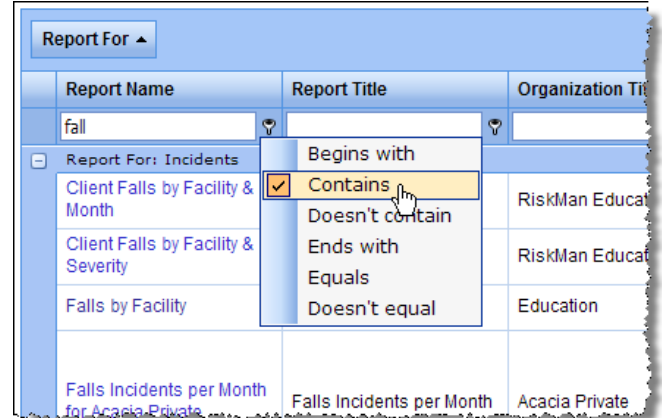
Report For

| Report Name | Report Title | Organization Ti |
|---|---|---|
| fall | | |

Report For: Incidents

Begins with
Contains
Doesn't contain
Ends with
Equals
Doesn't equal

| Report Name | Report Title | Organization Ti |
|---|---|---|
| Client Falls by Facility & Month | | RiskMan Educat |
| Client Falls by Facility & Severity | | RiskMan Educat |
| Falls by Facility | | Education |
| Falls Incidents per Month for Acacia Private | Falls Incidents per Month | Acacia Private |